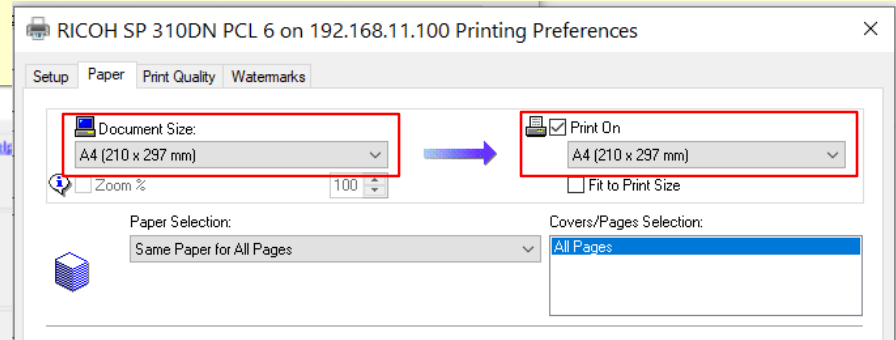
RICOH SP 310DN PCL 6 on 192.168.11.100 Printing Preferences

×

Setup | Paper | Print Quality | Watermarks

Document Size:

A4 (210 x 297 mm)

Zoom %

100

Print On

A4 (210 x 297 mm)

Fit to Print Size

Paper Selection:

Same Paper for All Pages

Covers/Pages Selection:

All Pages